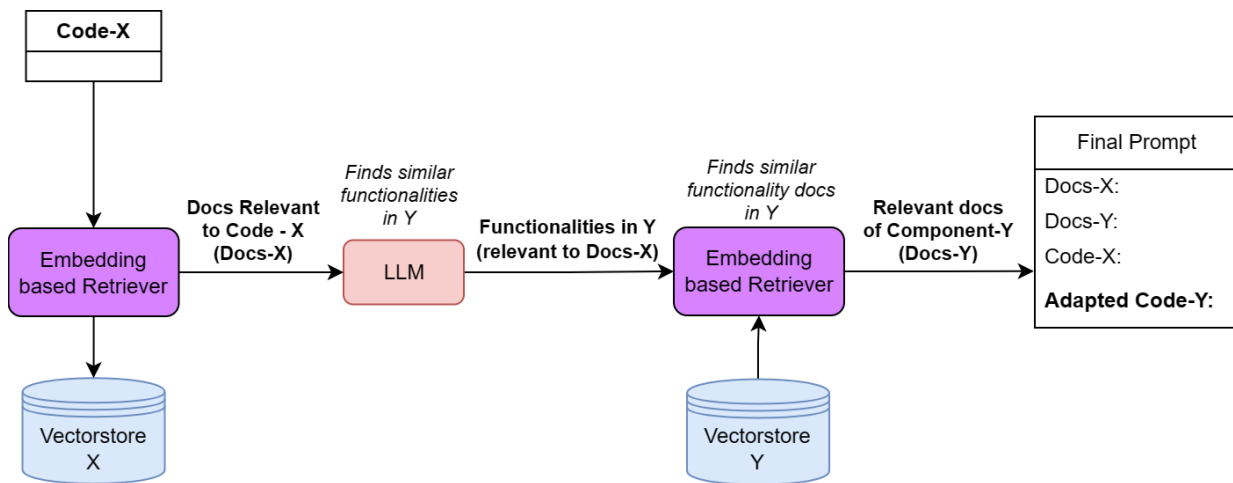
Code-X

Embedding based Retriever

Vectorstore X

Docs Relevant to Code - X (Docs-X)

Finds similar functionalities in Y

LLM

Functionalities in Y (relevant to Docs-X)

Finds similar functionality docs in Y

Embedding based Retriever

Vectorstore Y

Relevant docs of Component-Y (Docs-Y)

Final Prompt

Docs-X:

Docs-Y:

Code-X:

Adapted Code-Y: